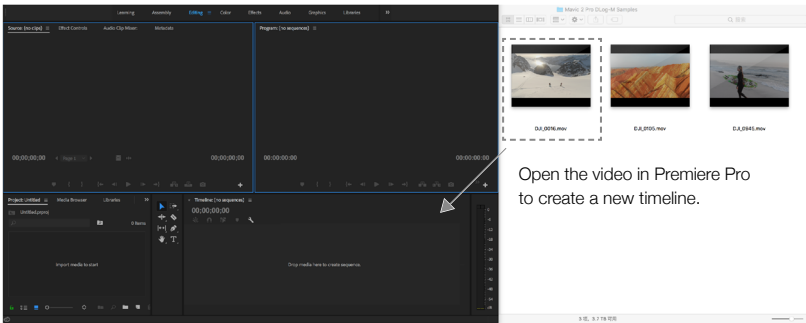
Learning Assembly Editing Color Effects Audio Graphics Libraries »

Source: (no clips) Effect Controls Audio Clip Mixer Metadata

Program: (no sequence)

00;00;00;00 Page 1

00;00;00;00

00;00;00;00

00;00;00;00

Project: Untitled Media Browser Libraries

Untitled.prproj

0 Items

Import media to start

Timeline: (no sequence)

00;00;00;00

Drop media here to create sequence.

Mavic 2 Pro D-Log-M Samples

DJI_0016.mov

DJI_0135.mov

DJI_0845.mov

Open the video in Premiere Pro to create a new timeline.

3 项, 3.7 TB 可用